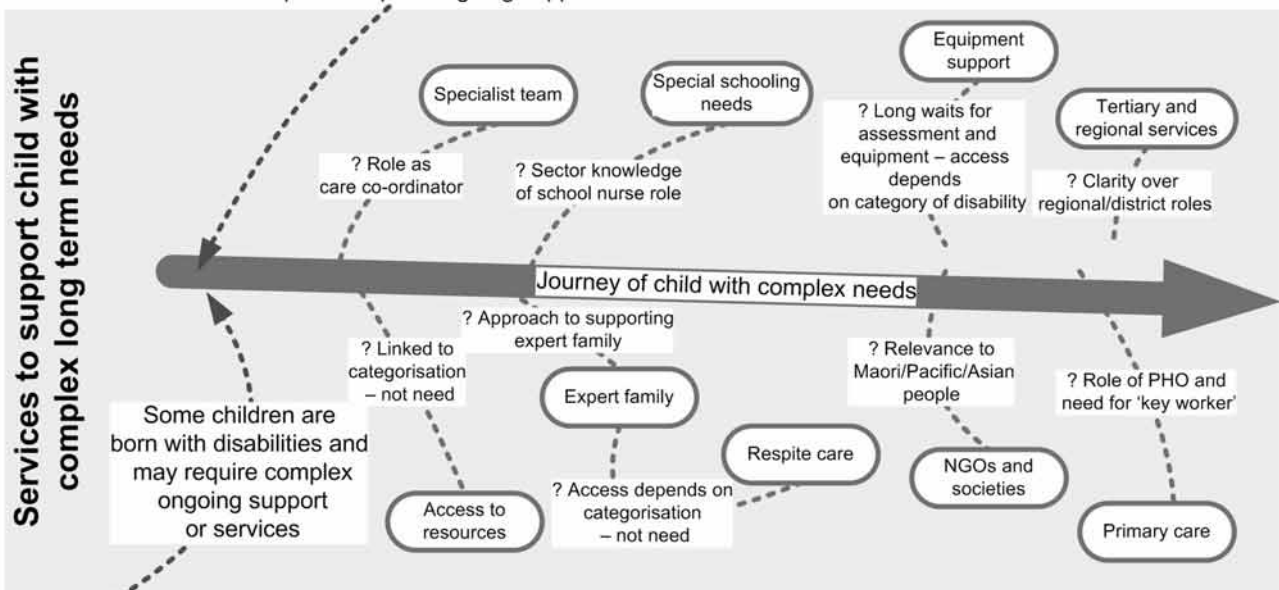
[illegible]

Services to support child with complex long term needs

Specialist team

? Role as care co-ordinator

Special schooling needs

? Sector knowledge of school nurse role

Equipment support

? Long waits for assessment and equipment – access depends on category of disability

Tertiary and regional services

? Clarity over regional/district roles

Journey of child with complex needs

? Approach to supporting expert family

? Linked to categorisation – not need

Expert family

? Relevance to Maori/Pacific/Asian people

? Role of PHO and need for 'key worker'

Some children are born with disabilities and may require complex ongoing support or services

Respite care

? Access depends on categorisation – not need

NGOs and societies

Access to resources

Primary care